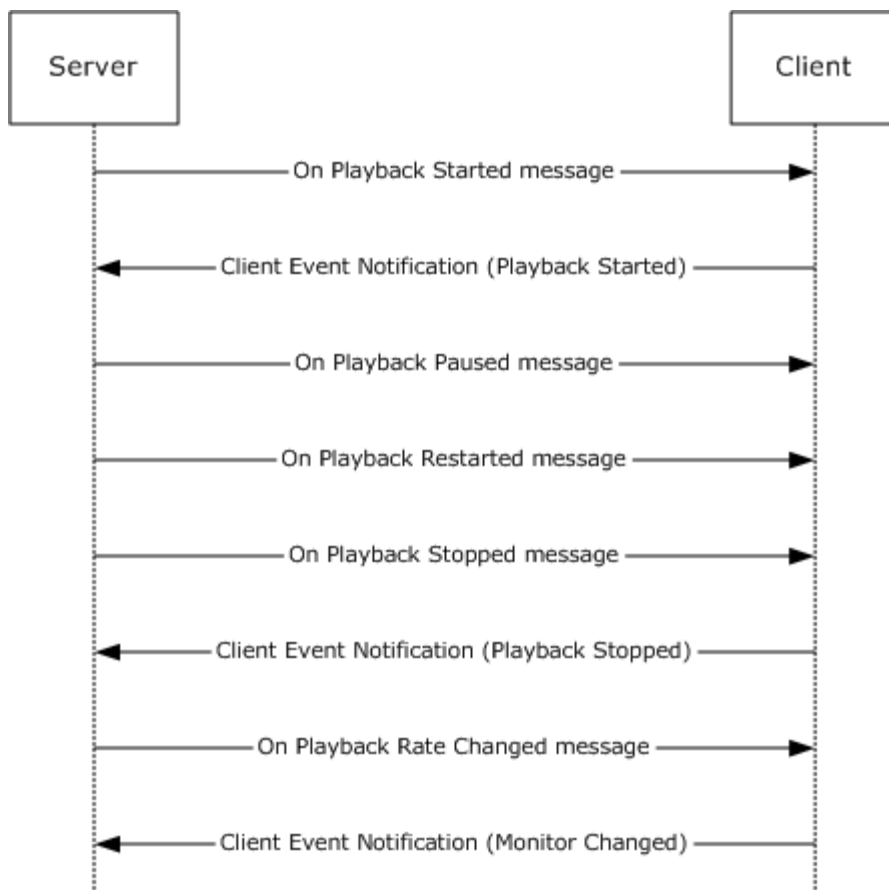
Server

Client

On Playback Started message

Client Event Notification (Playback Started)

On Playback Paused message

On Playback Restarted message

On Playback Stopped message

Client Event Notification (Playback Stopped)

On Playback Rate Changed message

Client Event Notification (Monitor Changed)